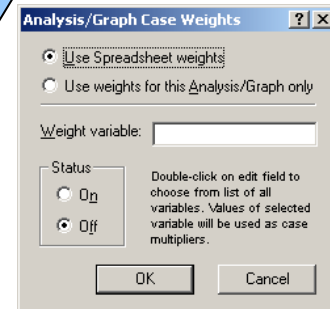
Analysis/Graph Case Weights

? X

Use Spreadsheet weights

Use weights for this Analysis/Graph only

Weight variable:

Status

On

Off

Double-click on edit field to choose from list of all variables. Values of selected variable will be used as case multipliers.

OK

Cancel